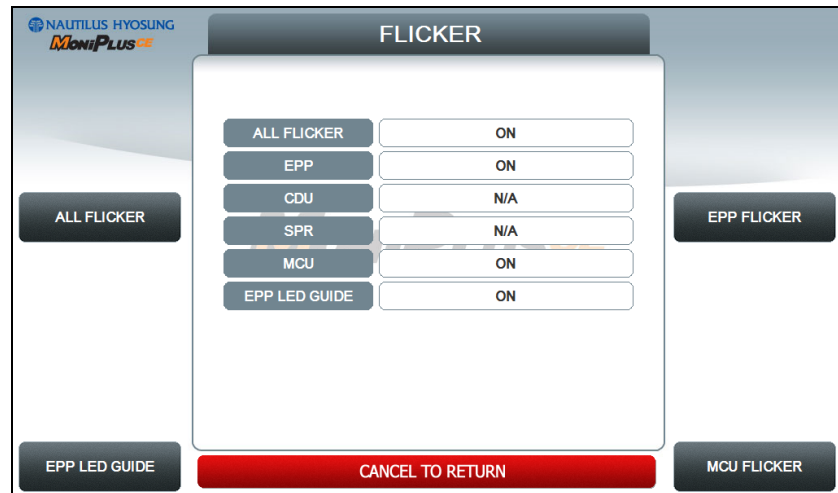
NAUTILUS HYOSUNG
MoniPlusCE

FLICKER

| ALL FLICKER | ON |
|---|---|
| EPP | ON |
| CDU | N/A |
| SPR | N/A |
| MCU | ON |
| EPP LED GUIDE | ON |

ALL FLICKER

EPP FLICKER

EPP LED GUIDE

CANCEL TO RETURN

MCU FLICKER